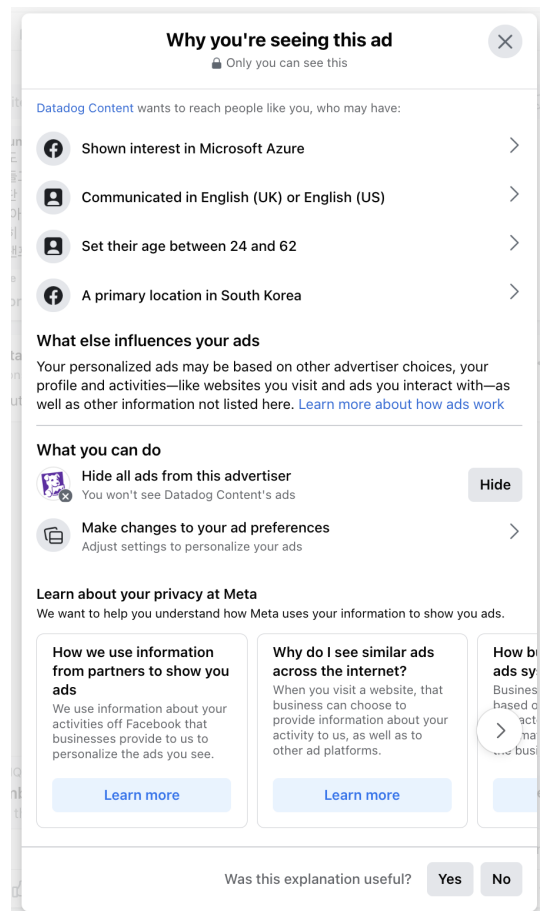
Why you're seeing this ad
Only you can see this

Datadog Content wants to reach people like you, who may have:

Shown interest in Microsoft Azure

Communicated in English (UK) or English (US)

Set their age between 24 and 62

A primary location in South Korea

What else influences your ads
Your personalized ads may be based on other advertiser choices, your profile and activities—like websites you visit and ads you interact with—as well as other information not listed here. Learn more about how ads work

What you can do
Hide all ads from this advertiser
You won't see Datadog Content's ads
Hide

Make changes to your ad preferences
Adjust settings to personalize your ads

Learn about your privacy at Meta
We want to help you understand how Meta uses your information to show you ads.

How we use information from partners to show you ads
We use information about your activities off Facebook that businesses provide to us to personalize the ads you see.
Learn more

Why do I see similar ads across the internet?
When you visit a website, that business can choose to provide information about your activity to us, as well as to other ad platforms.
Learn more

How bu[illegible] ads sy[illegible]
Busines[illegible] based o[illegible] act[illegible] ma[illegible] busi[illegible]

Was this explanation useful? Yes No